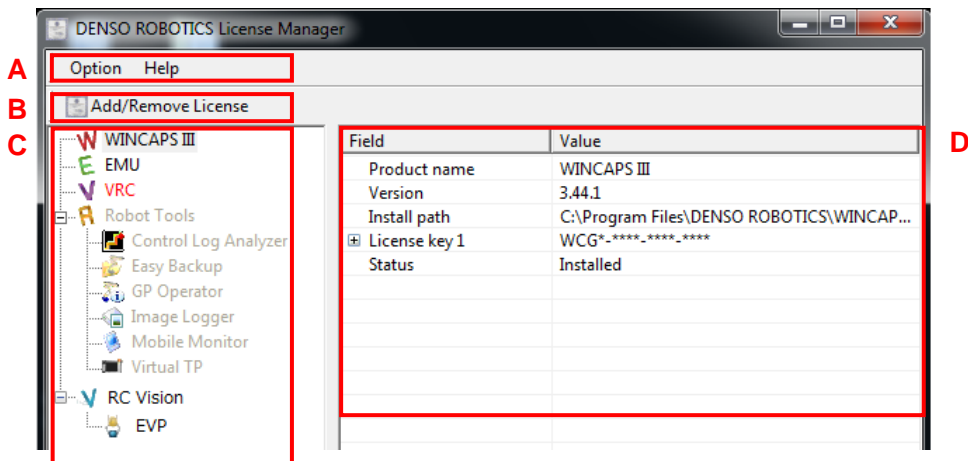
DENSO ROBOTICS License Manager

A
Option Help

B
Add/Remove License

C
WINCAPS III
EMU
VRC
Robot Tools
Control Log Analyzer
Easy Backup
GP Operator
Image Logger
Mobile Monitor
Virtual TP
RC Vision
EVP

D

| Field | Value |
|---|---|
| Product name | WINCAPS III |
| Version | 3.44.1 |
| Install path | C:\Program Files\DENSO ROBOTICS\WINCAP... |
| License key 1 | WCG*-****-****-**** |
| Status | Installed |